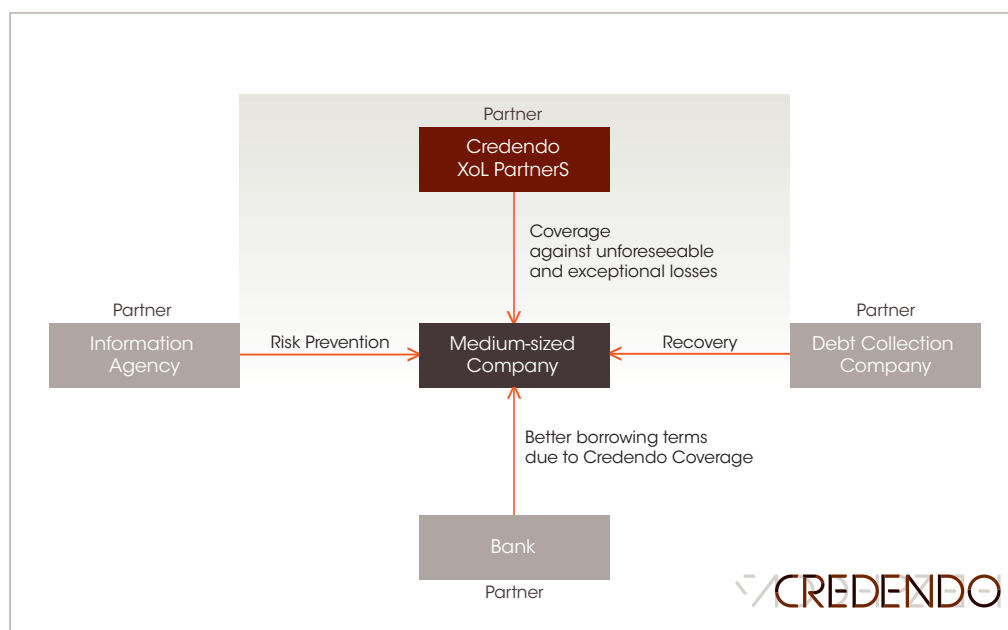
Partner

Credendo XoL PartnerS

Coverage against unforeseeable and exceptional losses

Partner

Information Agency

Risk Prevention

Medium-sized Company

Recovery

Partner

Debt Collection Company

Better borrowing terms due to Credendo Coverage

Bank

Partner

CREDENDO